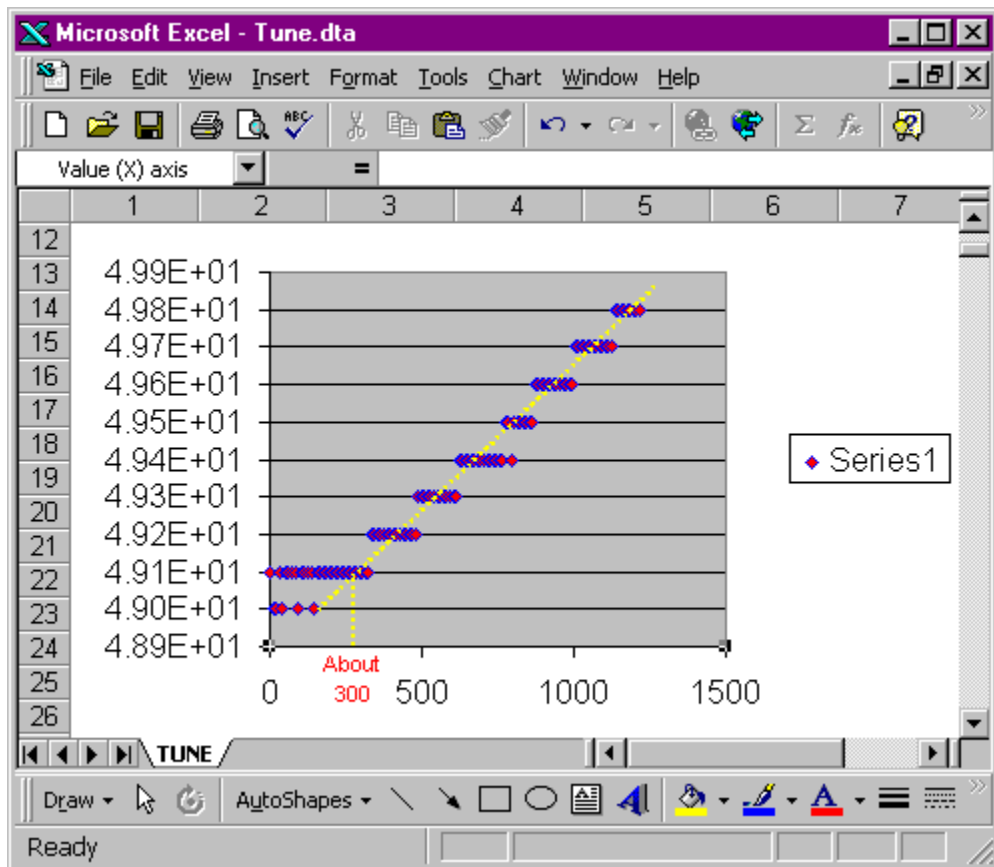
Microsoft Excel - Tune.dta

File Edit View Insert Format Tools Chart Window Help

Value (X) axis =

| | 1 | 2 | 3 | 4 | 5 | 6 | 7 |
|---|---|---|---|---|---|---|---|
| 12 | | | | | | | |
| 13 | | | | | | | |
| 14 | | | | | | | |
| 15 | | | | | | | |
| 16 | | | | | | | |
| 17 | | | | | | | |
| 18 | | | | | | | |
| 19 | | | | | | | |
| 20 | | | | | | | |
| 21 | | | | | | | |
| 22 | | | | | | | |
| 23 | | | | | | | |
| 24 | | | | | | | |
| 25 | | | | | | | |
| 26 | | | | | | | |

4.99E+01
4.98E+01
4.97E+01
4.96E+01
4.95E+01
4.94E+01
4.93E+01
4.92E+01
4.91E+01
4.90E+01
4.89E+01

0 500 1000 1500

About 300

Series1

TUNE

Draw AutoShapes

Ready